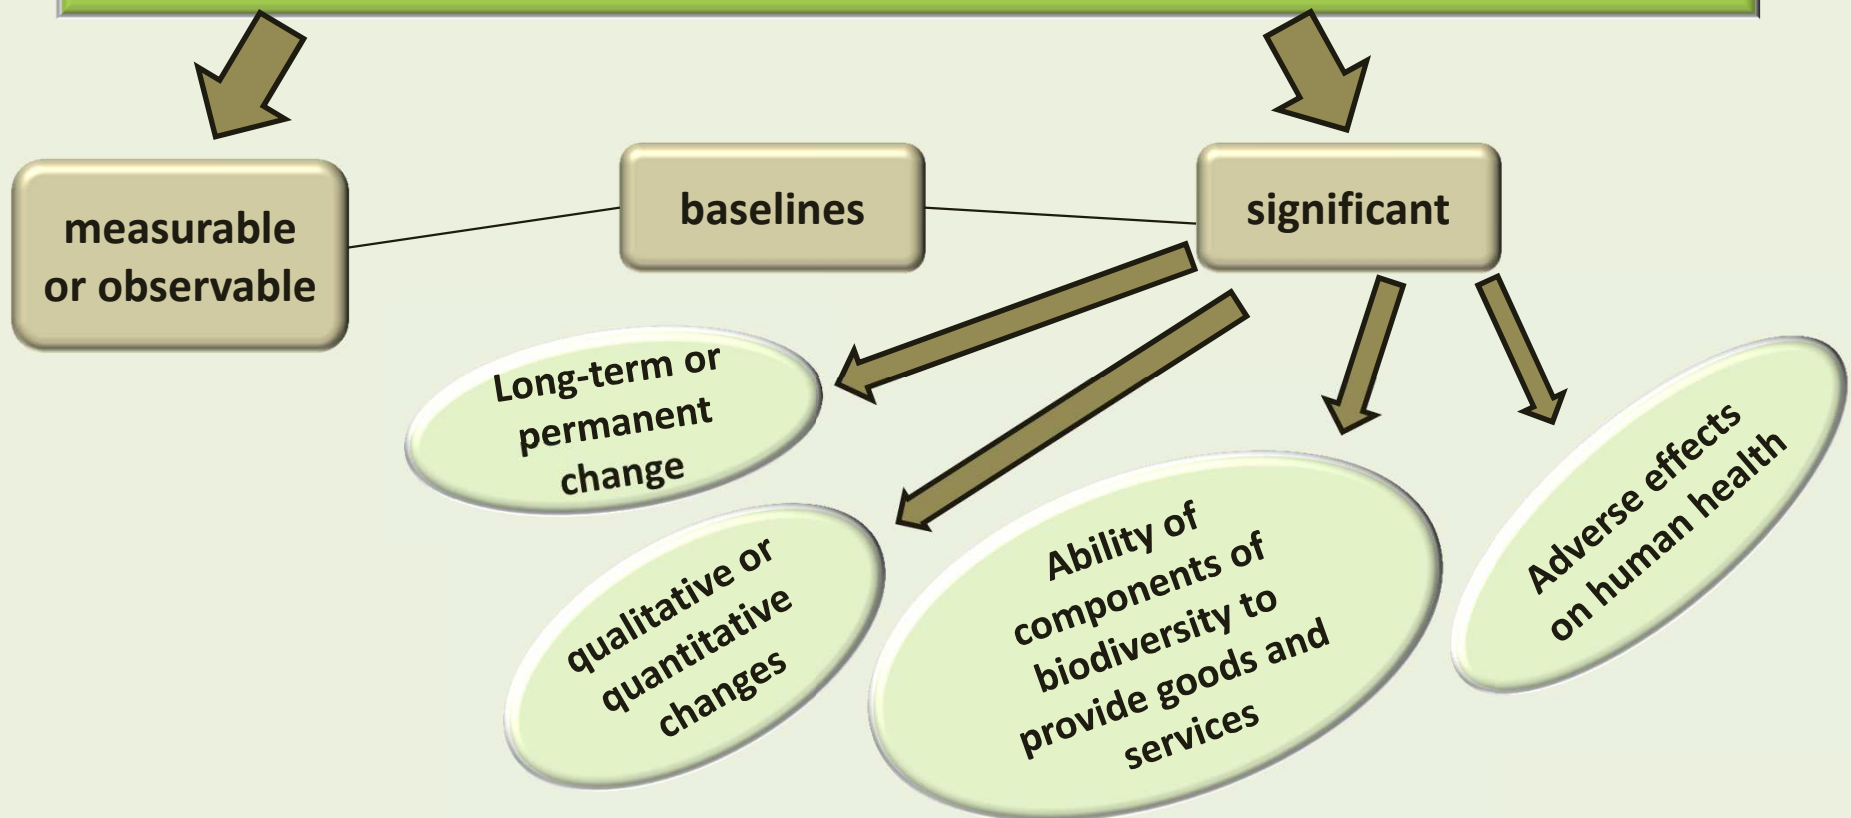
measurable or observable

baselines

significant

Long-term or permanent change

qualitative or quantitative changes

Ability of components of biodiversity to provide goods and services

Adverse effects on human health